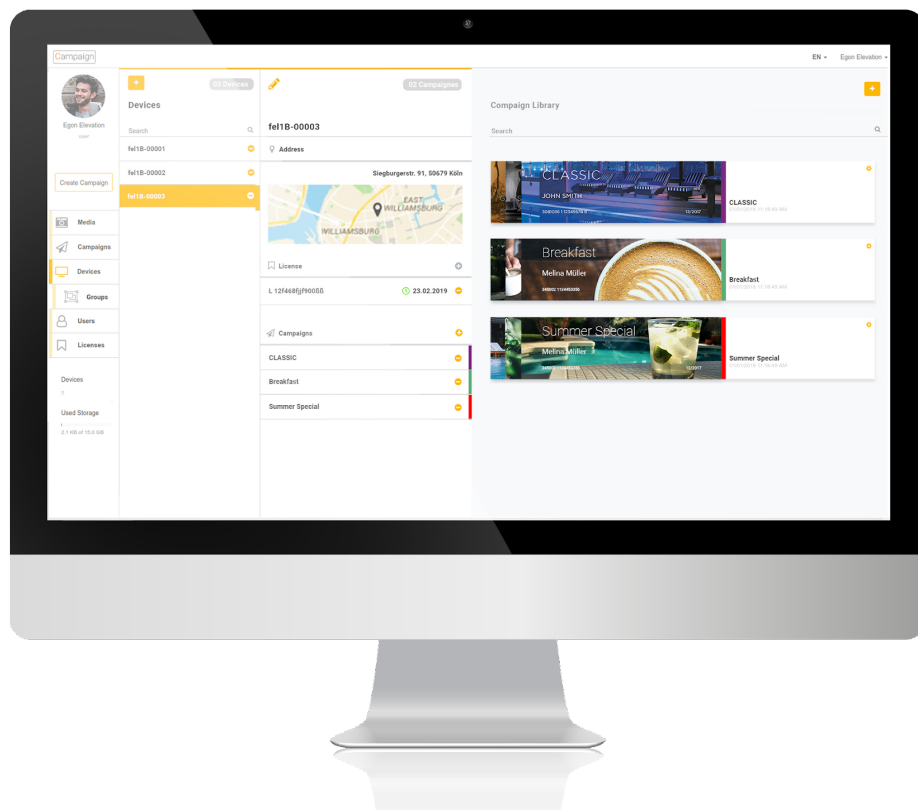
Campaign

EN ▾ Egon Elevation ▾

Egon Elevation

user

Create Campaign

Media

Campaigns

Devices

Groups

Users

Licenses

Devices

3

Used Storage

2.1 KB of 15.0 GB

+

03 Devices

Devices

Search

fel1B-00001

fel1B-00002

fel1B-00003

02 Campaigns

fel1B-00003

Address

Siegburgerstr. 91, 50679 Köln

EAST WILLIAMSBURG

WILLIAMSBURG

License

L 12f468fjf900B8

23.02.2019

Campaigns

CLASSIC

Breakfast

Summer Special

Compaign Library

+

Search

CLASSIC

JOHN SMITH

CLASSIC

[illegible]

Breakfast

Melina Müller

Breakfast

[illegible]

Summer Special

Melina Müller

Summer Special

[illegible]